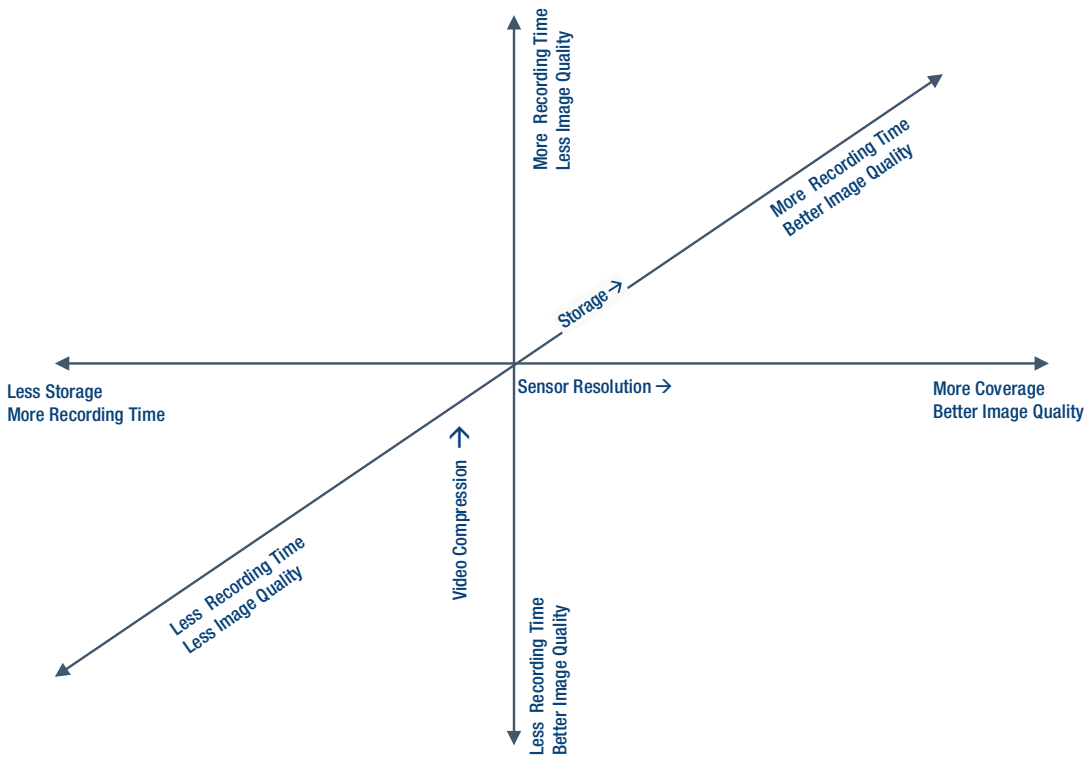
More Recording Time
Less Image Quality

More Recording Time
Better Image Quality

Storage →

Less Storage
More Recording Time

Sensor Resolution →

More Coverage
Better Image Quality

Video Compression →

Less Recording Time
Less Image Quality

Less Recording Time
Better Image Quality